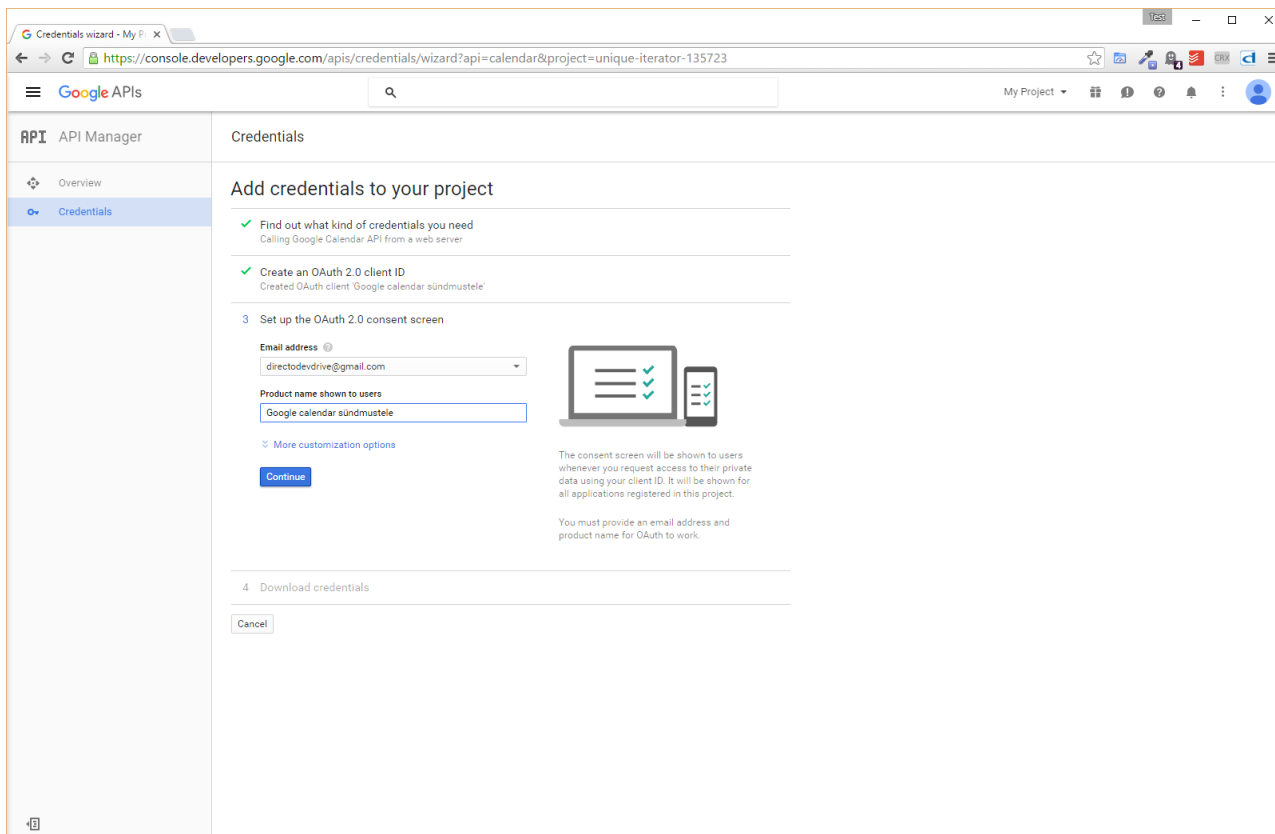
Credentials wizard - My P ×

Test

https://console.developers.google.com/apis/credentials/wizard?api=calendar&project=unique-iterator-135723

CRX

Google APIs

My Project

API API Manager

Overview

Credentials

Credentials

Add credentials to your project

Find out what kind of credentials you need
Calling Google Calendar API from a web server

Create an OAuth 2.0 client ID
Created OAuth client 'Google calendar sündmustele'

3 Set up the OAuth 2.0 consent screen

Email address

directodevdrive@gmail.com

Product name shown to users

Google calendar sündmustele

More customization options

Continue

The consent screen will be shown to users whenever you request access to their private data using your client ID. It will be shown for all applications registered in this project.

You must provide an email address and product name for OAuth to work.

4 Download credentials

Cancel